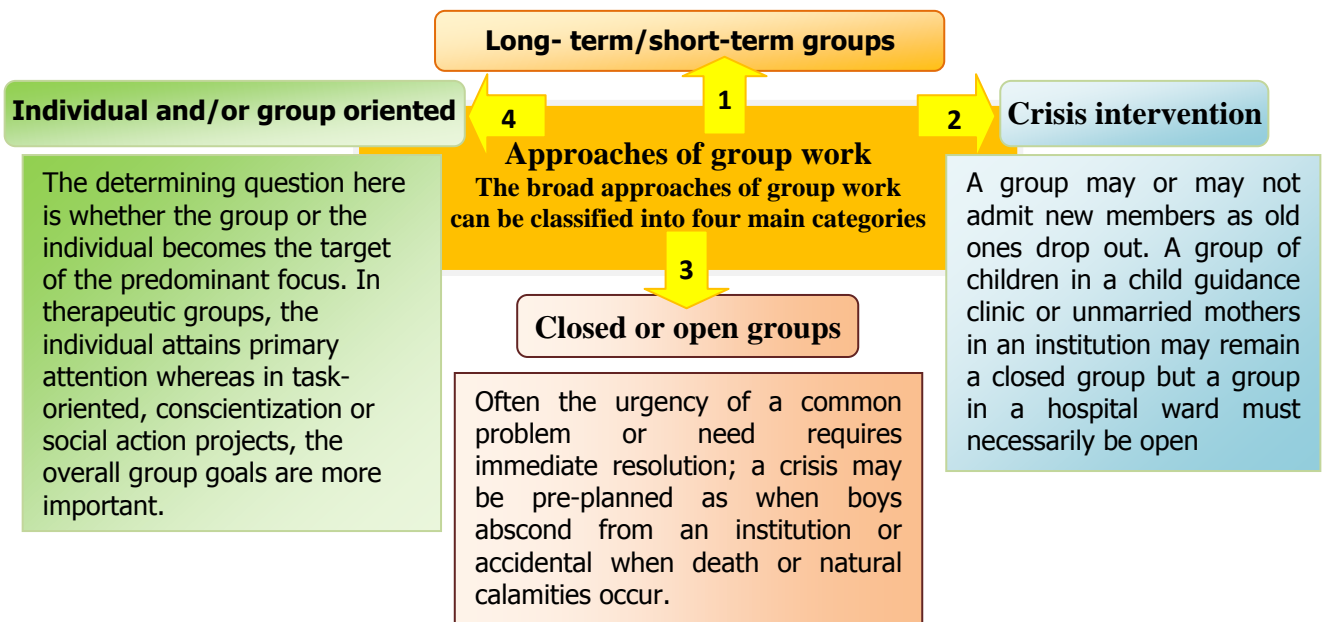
Long- term/short-term groups

1

Individual and/or group oriented

4

2

Crisis intervention

Approaches of group work
The broad approaches of group work can be classified into four main categories

The determining question here is whether the group or the individual becomes the target of the predominant focus. In therapeutic groups, the individual attains primary attention whereas in task-oriented, conscientization or social action projects, the overall group goals are more important.

A group may or may not admit new members as old ones drop out. A group of children in a child guidance clinic or unmarried mothers in an institution may remain a closed group but a group in a hospital ward must necessarily be open

3

Closed or open groups

Often the urgency of a common problem or need requires immediate resolution; a crisis may be pre-planned as when boys abscond from an institution or accidental when death or natural calamities occur.